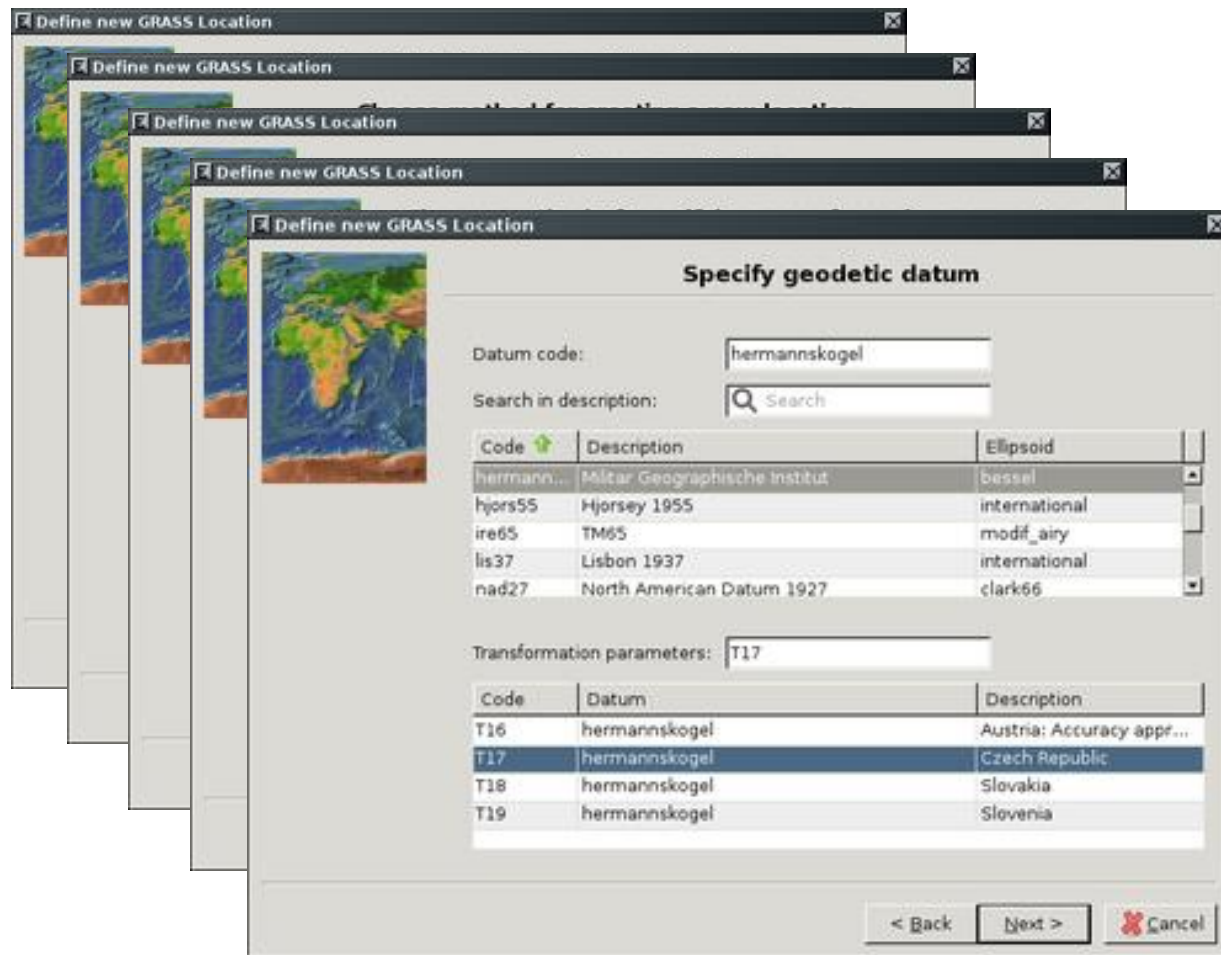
Define new GRASS Location

Define new GRASS Location

Define new GRASS Location

Define new GRASS Location

Define new GRASS Location

Specify geodetic datum

Datum code: hermannskogel

Search in description: Search

| Code | Description | Ellipsoid |
|---|---|---|
| hermann... | Militar Geographische Institut | bessel |
| hjors55 | Hjorsey 1955 | international |
| ire65 | TM65 | modif_airy |
| lis37 | Lisbon 1937 | international |
| nad27 | North American Datum 1927 | clark66 |

Transformation parameters: T17

| Code | Datum | Description |
|---|---|---|
| T16 | hermannskogel | Austria: Accuracy appr... |
| T17 | hermannskogel | Czech Republic |
| T18 | hermannskogel | Slovakia |
| T19 | hermannskogel | Slovenia |

< Back Next > Cancel